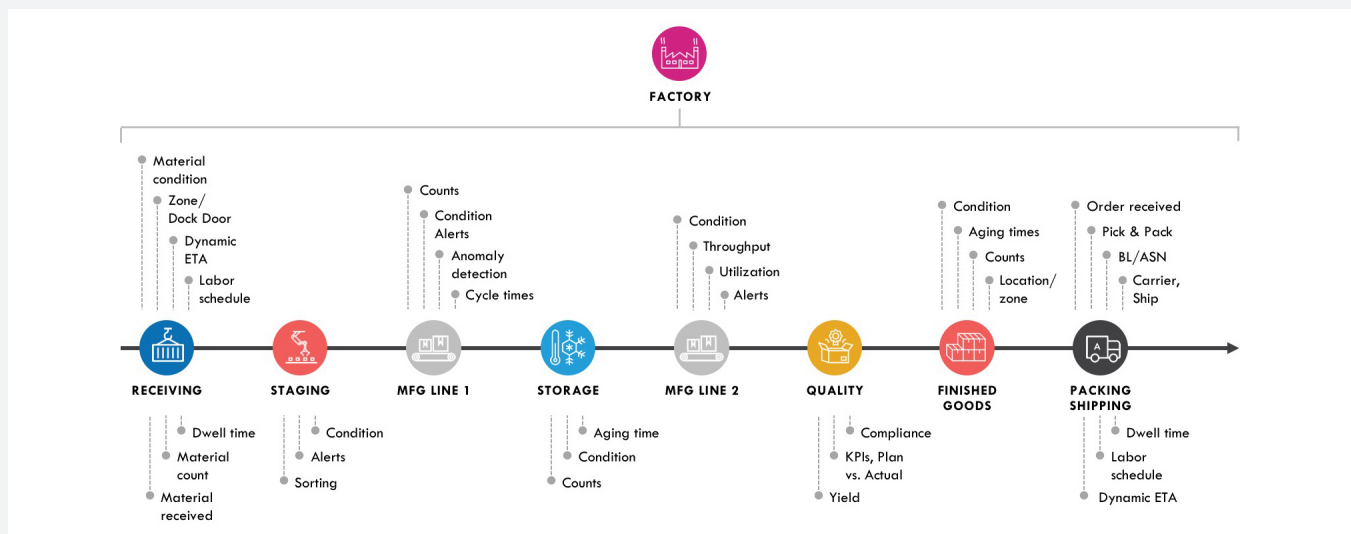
FACTORY

Material condition
Zone/ Dock Door
Dynamic ETA
Labor schedule

Counts
Condition Alerts
Anomaly detection
Cycle times

Condition
Throughput
Utilization
Alerts

Condition
Aging times
Counts
Location/ zone

Order received
Pick & Pack
BL/ASN
Carrier, Ship

RECEIVING
STAGING
MFG LINE 1
STORAGE
MFG LINE 2
QUALITY
FINISHED GOODS
PACKING SHIPPING

Dwell time
Material count
Material received

Condition
Alerts
Sorting

Aging time
Condition
Counts

Compliance
KPIs, Plan vs. Actual
Yield

Dwell time
Labor schedule
Dynamic ETA